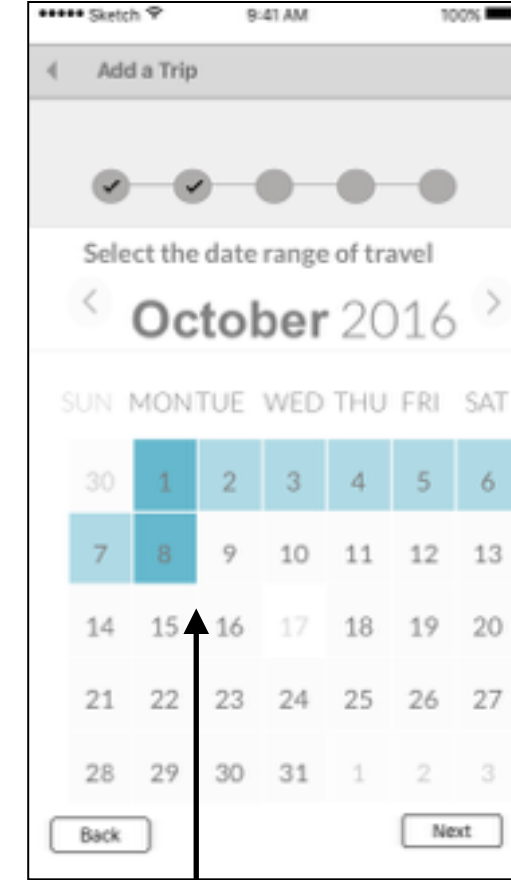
••••• Sketch 9:41 AM 100%

Add a Trip

Select the date range of travel

October 2016

| SUN | MON | TUE | WED | THU | FRI | SAT |
|---|---|---|---|---|---|---|
| 30 | 1 | 2 | 3 | 4 | 5 | 6 |
| 7 | 8 | 9 | 10 | 11 | 12 | 13 |
| 14 | 15 | 16 | 17 | 18 | 19 | 20 |
| 21 | 22 | 23 | 24 | 25 | 26 | 27 |
| 28 | 29 | 30 | 31 | 1 | 2 | 3 |

Back

Next